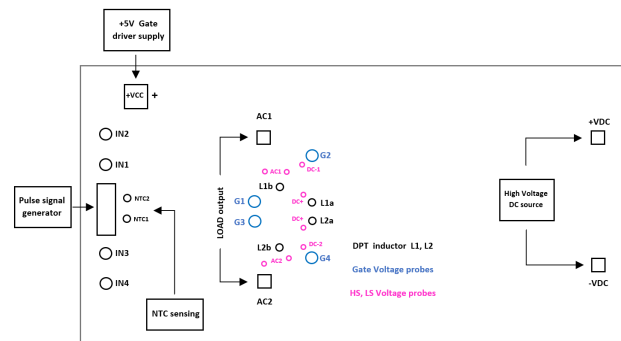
+5V Gate driver supply

+VCC +

IN2

IN1

Pulse signal generator

NTC2

NTC1

IN3

IN4

NTC sensing

AC1

LOAD output

AC1

G2

DC-1

L1b

G1

DC+

L1a

G3

DC+

L2a

L2b

DC-2

AC2

G4

AC2

DPT inductor L1, L2

Gate Voltage probes

HS, LS Voltage probes

High Voltage DC source

+VDC

-VDC